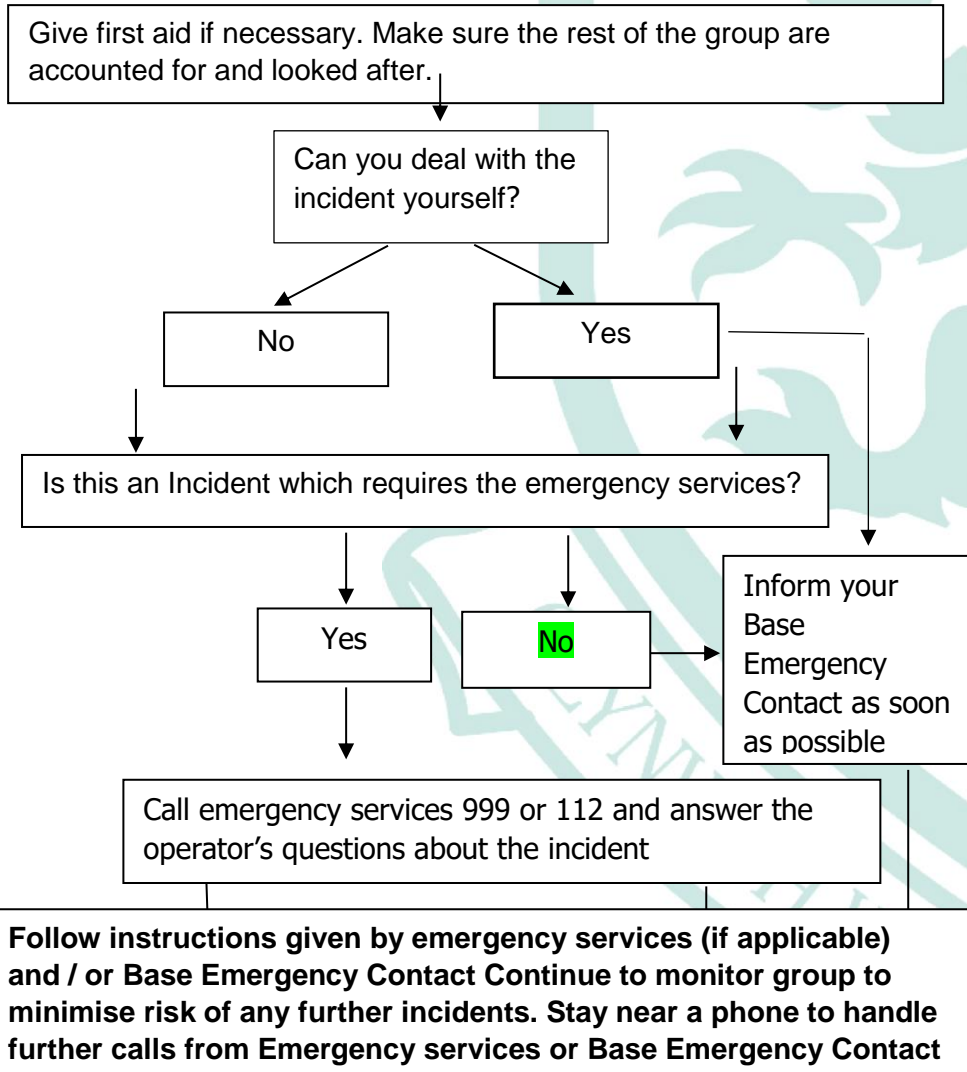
Give first aid if necessary. Make sure the rest of the group are accounted for and looked after.

Can you deal with the incident yourself?

No

Yes

Is this an Incident which requires the emergency services?

Yes

No

Inform your Base Emergency Contact as soon as possible

Call emergency services 999 or 112 and answer the operator's questions about the incident

**Follow instructions given by emergency services (if applicable) and / or Base Emergency Contact Continue to monitor group to minimise risk of any further incidents. Stay near a phone to handle further calls from Emergency services or Base Emergency Contact**